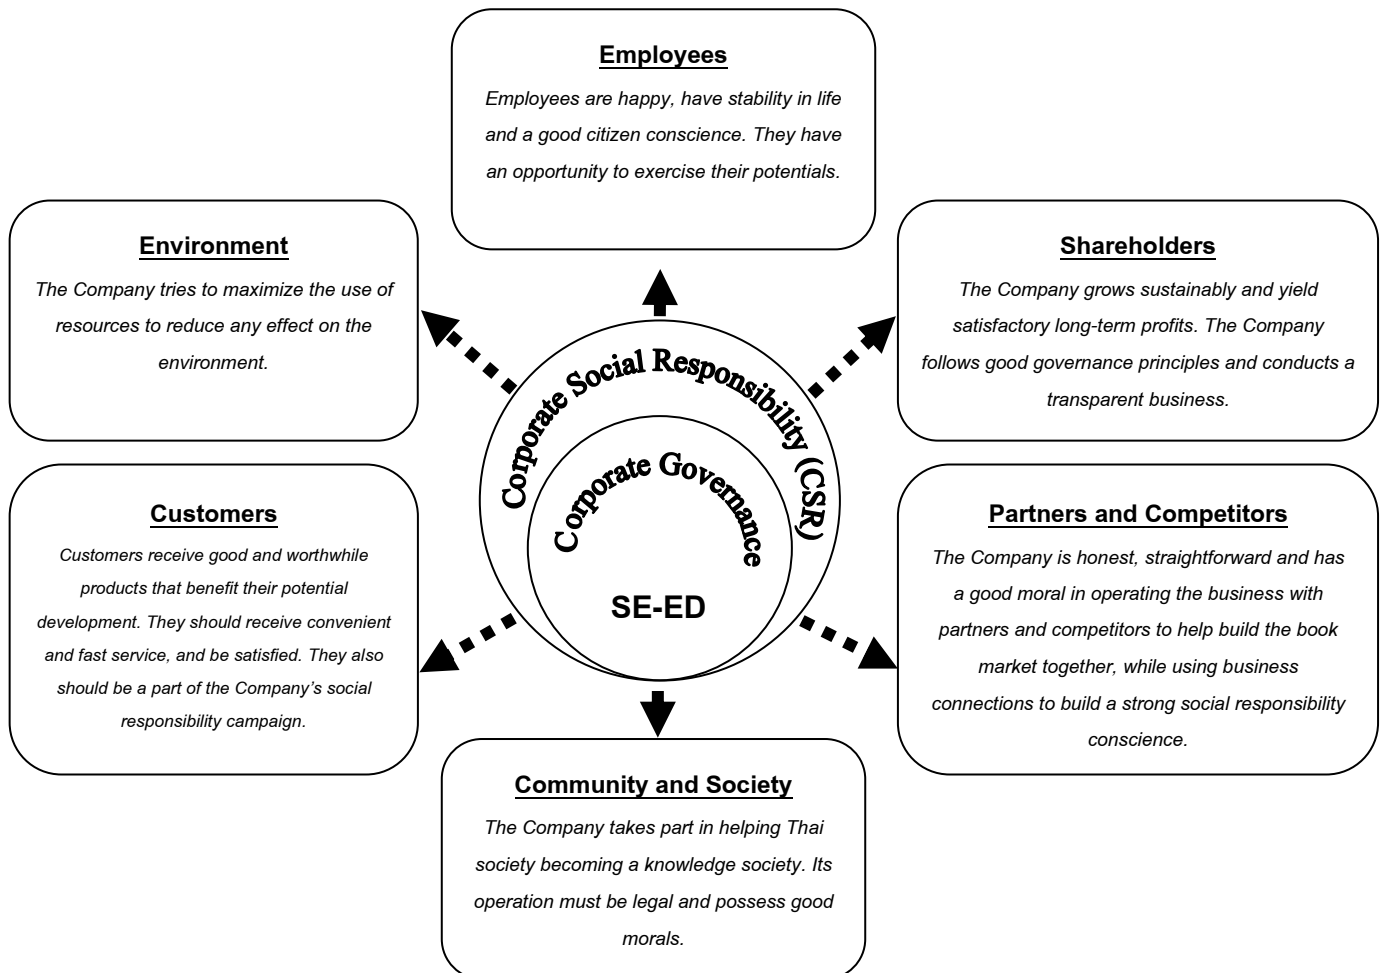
Employees

Employees are happy, have stability in life and a good citizen conscience. They have an opportunity to exercise their potentials.

Environment

The Company tries to maximize the use of resources to reduce any effect on the environment.

Shareholders

The Company grows sustainably and yield satisfactory long-term profits. The Company follows good governance principles and conducts a transparent business.

Corporate Social Responsibility (CSR)

Corporate Governance

SE-ED

Customers

Customers receive good and worthwhile products that benefit their potential development. They should receive convenient and fast service, and be satisfied. They also should be a part of the Company's social responsibility campaign.

Partners and Competitors

The Company is honest, straightforward and has a good moral in operating the business with partners and competitors to help build the book market together, while using business connections to build a strong social responsibility conscience.

Community and Society

The Company takes part in helping Thai society becoming a knowledge society. Its operation must be legal and possess good morals.